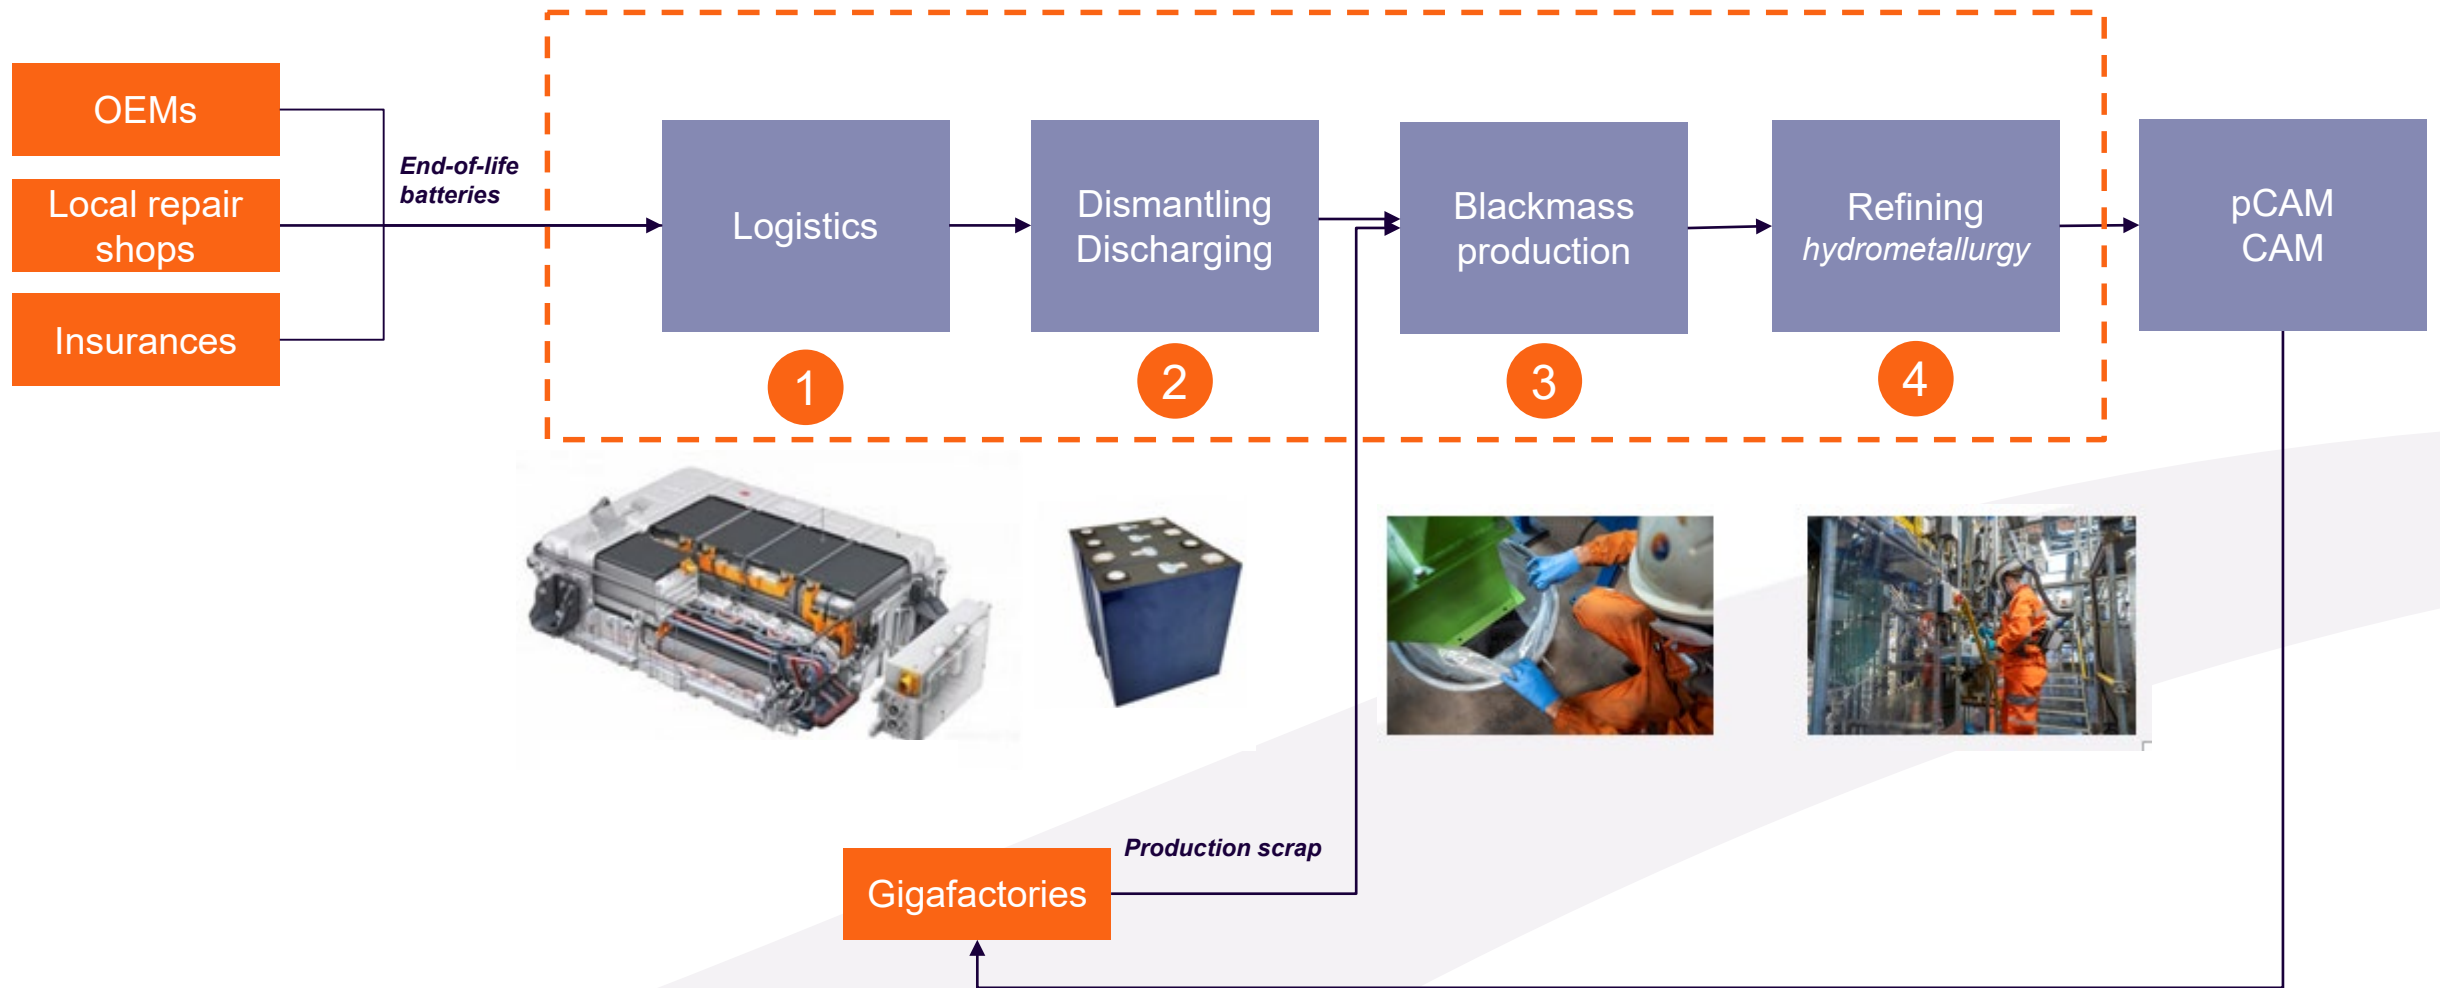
OEMs

Local repair shops

Insurances

End-of-life batteries

Logistics

Dismantling Discharging

Blackmass production

Refining *hydrometallurgy*

pCAM CAM

1

2

3

4

Production scrap

Gigafactories